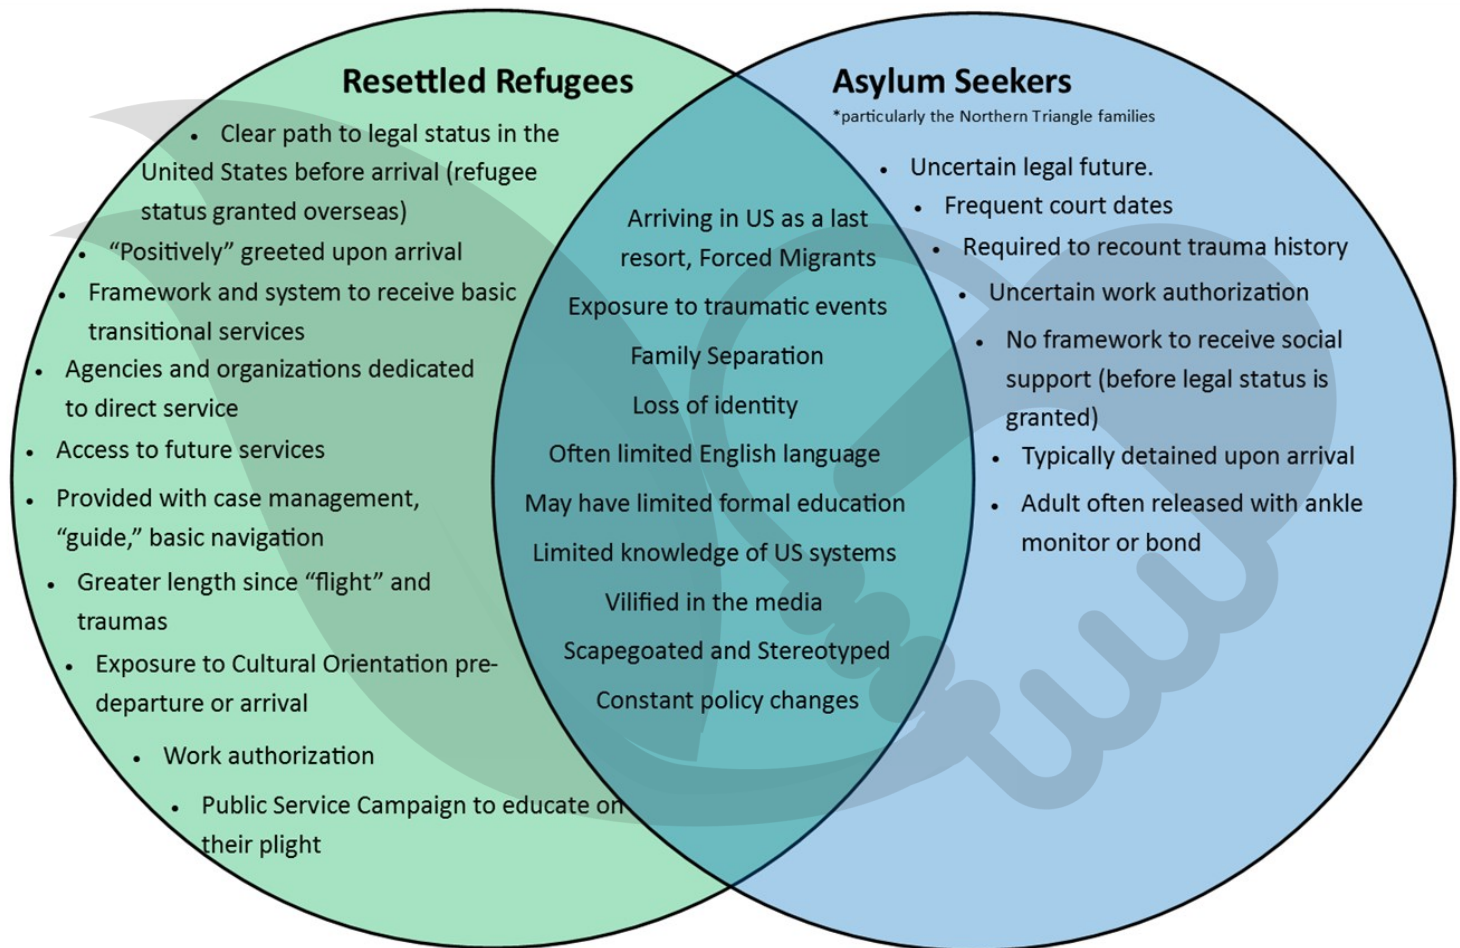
Resettled Refugees

- Clear path to legal status in the United States before arrival (refugee status granted overseas)
- “Positively” greeted upon arrival
- Framework and system to receive basic transitional services
- Agencies and organizations dedicated to direct service
- Access to future services
- Provided with case management, “guide,” basic navigation
- Greater length since “flight” and traumas
- Exposure to Cultural Orientation pre-departure or arrival
- Work authorization
- Public Service Campaign to educate on their plight

Arriving in US as a last resort, Forced Migrants

Exposure to traumatic events

Family Separation

Loss of identity

Often limited English language

May have limited formal education

Limited knowledge of US systems

Vilified in the media

Scapegoated and Stereotyped

Constant policy changes

Asylum Seekers
*particularly the Northern Triangle families

- Uncertain legal future.
- Frequent court dates
- Required to recount trauma history
- Uncertain work authorization
- No framework to receive social support (before legal status is granted)
- Typically detained upon arrival
- Adult often released with ankle monitor or bond